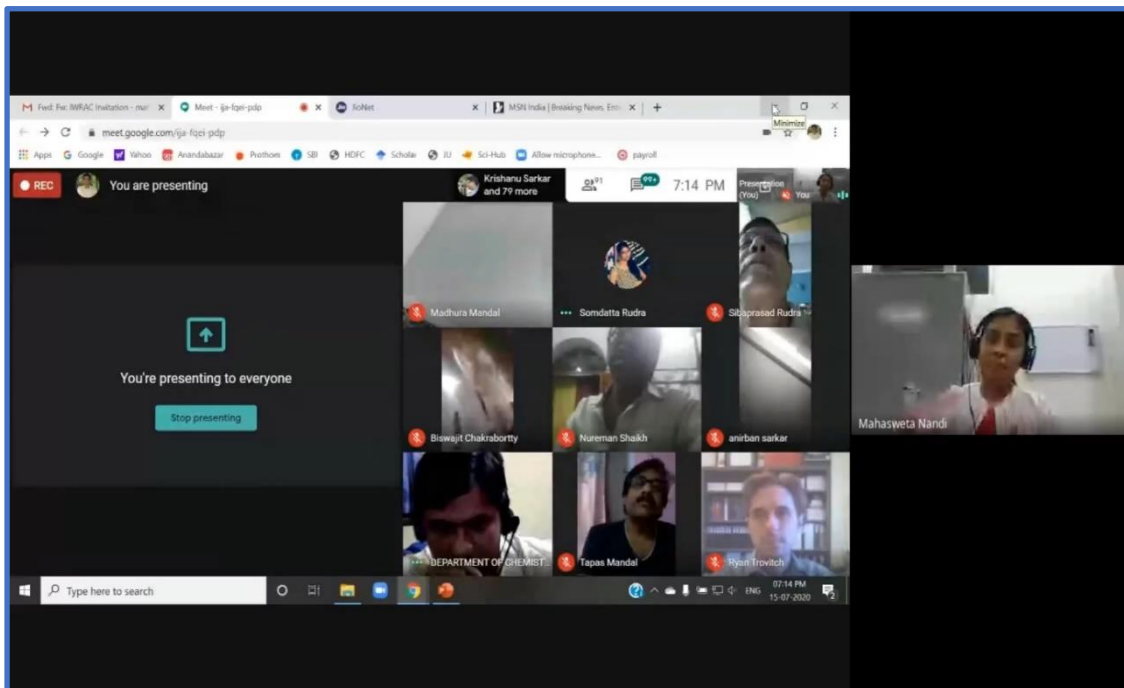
M Fwd: Fw: IWRAC Invitation - mai × Meet - ija-fqei-pdp × IoNet × MSN India | Breaking News, Ent × +

Minimize

meet.google.com/ija-fqei-pdp

Apps Google Yahoo Anandabazar Prothom SBI HDFC Scholar JU Sci-Hub Allow microphone... payroll

REC You are presenting

Krishanu Sarkar and 79 more

91 99+ 7:14 PM Presentation (You) You

You're presenting to everyone

Stop presenting

Madhura Mandal

Somdatta Rudra

Sibaprasad Rudra

Biswajit Chakrabortty

Nureman Shaikh

anirban sarkar

DEPARTMENT OF CHEMIST

Tapas Mandal

Ryan Trovitch

Mahasweta Nandi

Type here to search

ENG 07:14 PM 15-07-2020